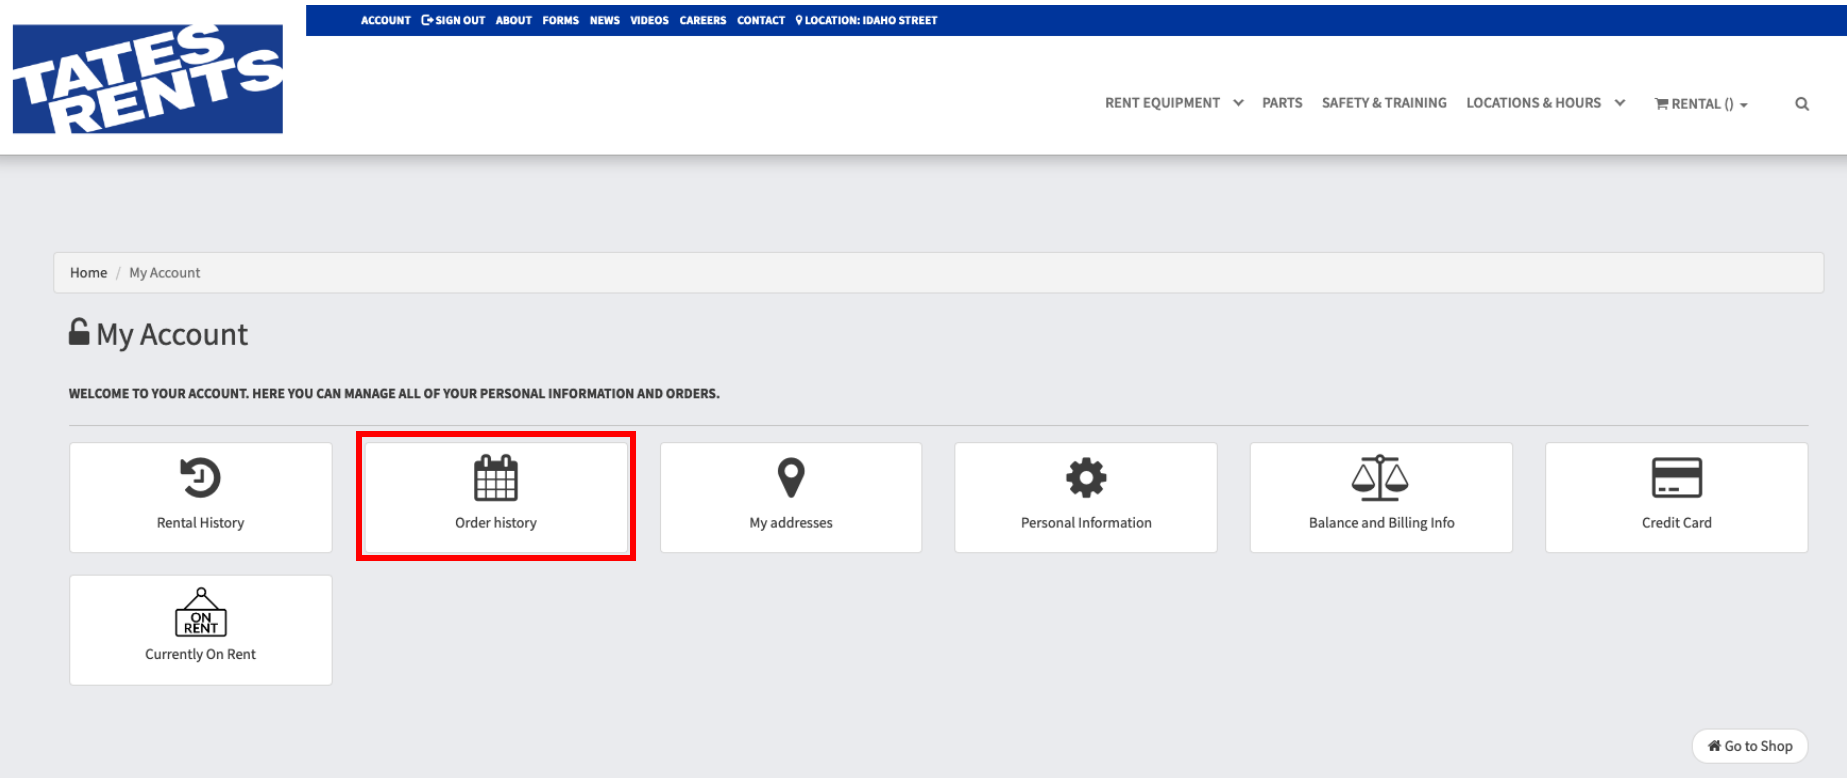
TATES RENTS

ACCOUNT SIGN OUT ABOUT FORMS NEWS VIDEOS CAREERS CONTACT LOCATION: IDAHO STREET

RENT EQUIPMENT PARTS SAFETY & TRAINING LOCATIONS & HOURS RENTAL ()

Home / My Account

My Account

WELCOME TO YOUR ACCOUNT. HERE YOU CAN MANAGE ALL OF YOUR PERSONAL INFORMATION AND ORDERS.

Rental History

Order history

My addresses

Personal Information

Balance and Billing Info

Credit Card

ON RENT

Currently On Rent

Go to Shop